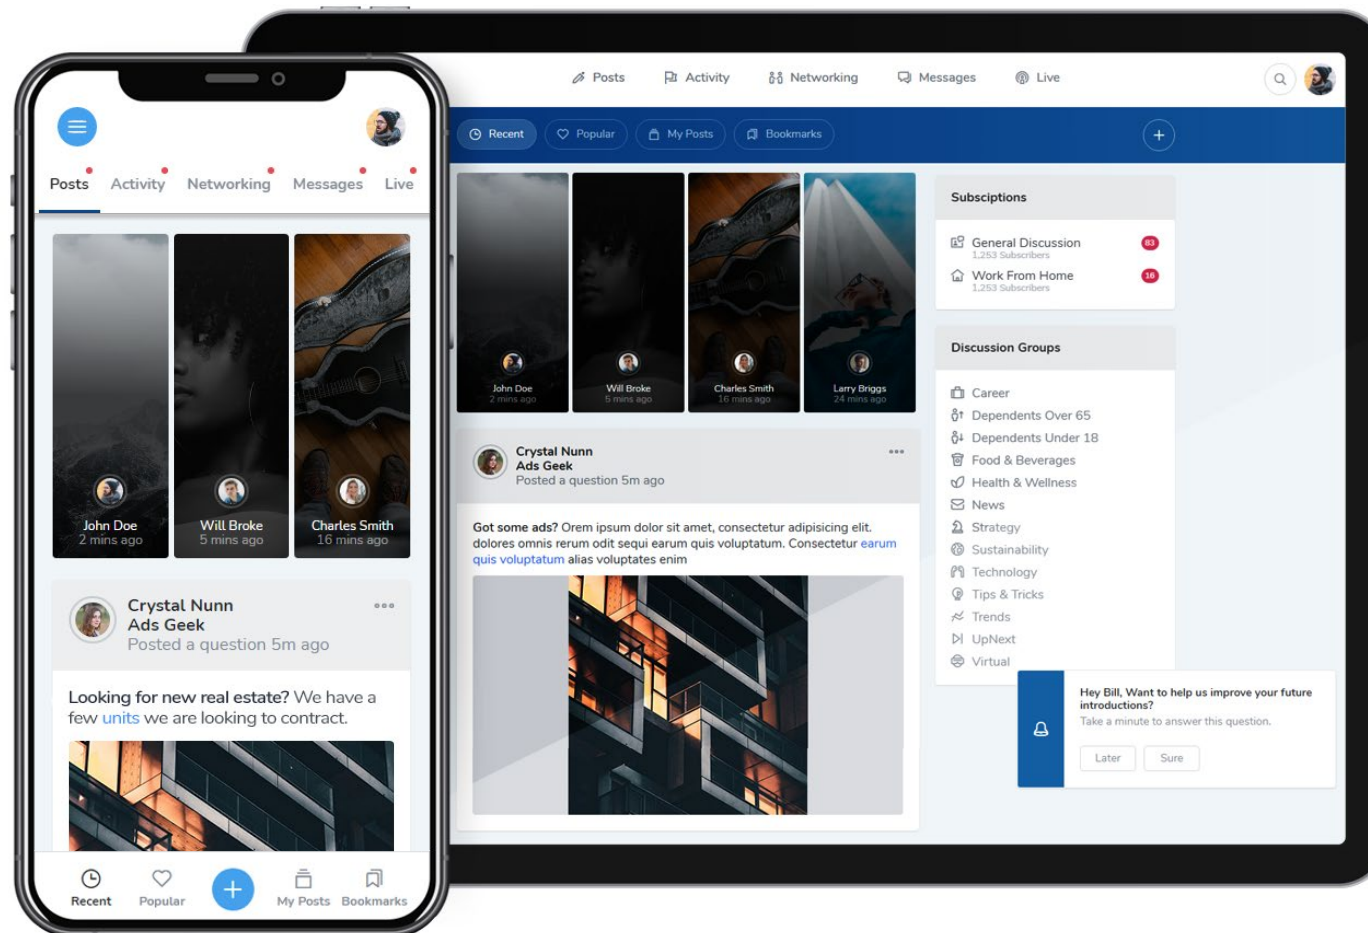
Posts Activity Networking Messages Live

John Doe
2 mins ago

Will Broke
5 mins ago

Charles Smith
16 mins ago

Crystal Nunn
Ads Geek
Posted a question 5m ago

Looking for new real estate? We have a few units we are looking to contract.

Recent Popular My Posts Bookmarks

Posts Activity Networking Messages Live

Recent Popular My Posts Bookmarks

John Doe
2 mins ago

Will Broke
5 mins ago

Charles Smith
16 mins ago

Larry Briggs
24 mins ago

Crystal Nunn
Ads Geek
Posted a question 5m ago

Got some ads? Orem ipsum dolor sit amet, consectetur adipisicing elit. dolores omnis rerum odit sequi earum quis voluptatum. Consectetur earum quis voluptatum alias voluptates enim

Subsciptions

General Discussion
1,253 Subscribers
83

Work From Home
1,253 Subscribers
16

Discussion Groups

Career
Dependents Over 65
Dependents Under 18
Food & Beverages
Health & Wellness
News
Strategy
Sustainability
Technology
Tips & Tricks
Trends
UpNext
Virtual

Hey Bill, Want to help us improve your future introductions?
Take a minute to answer this question.
Later Sure